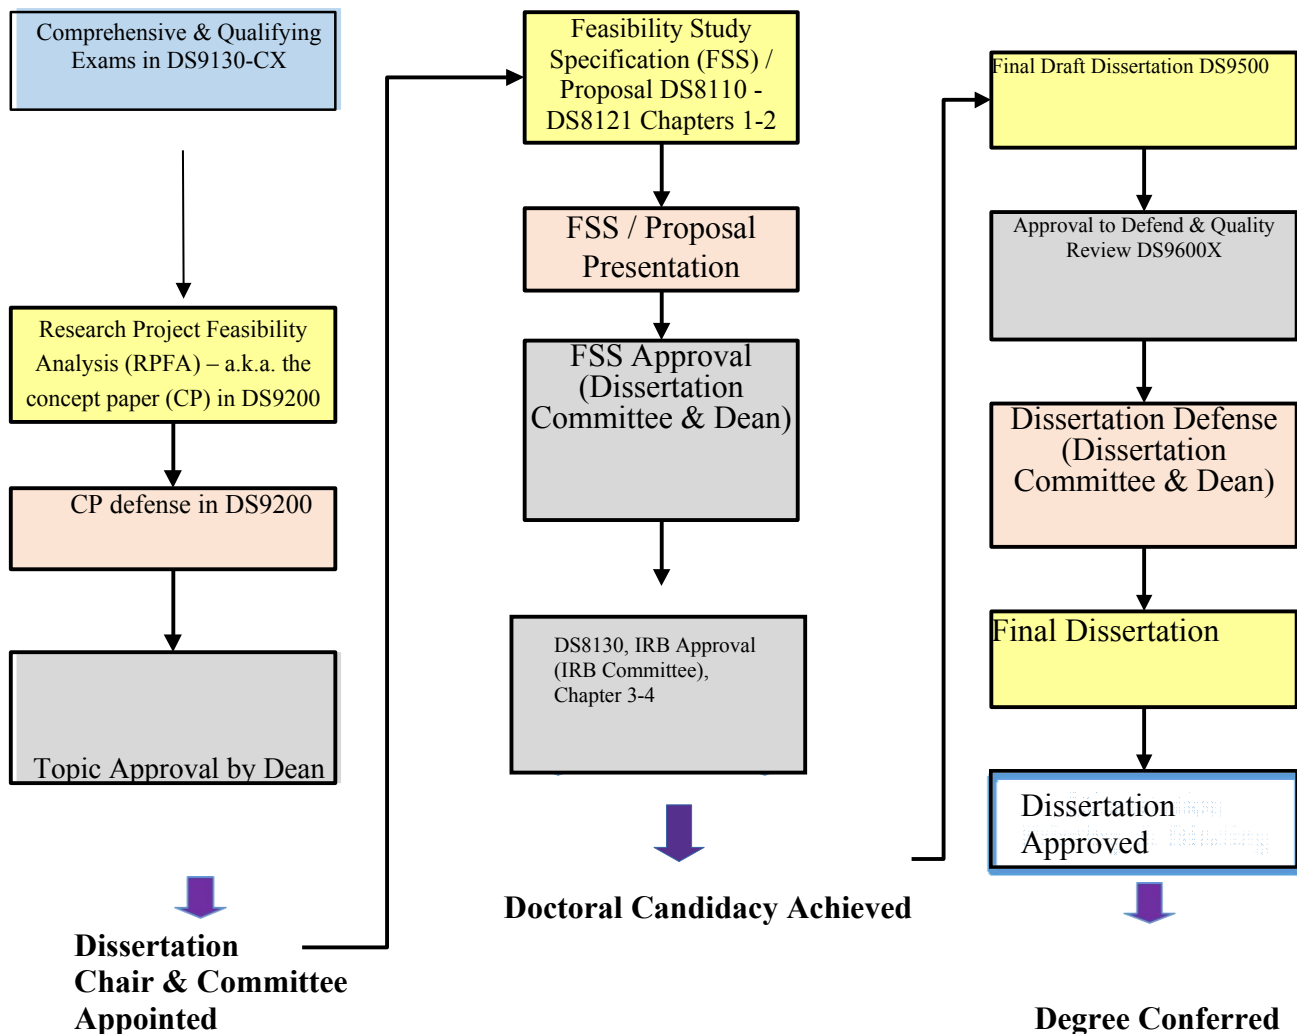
Comprehensive & Qualifying Exams in DS9130-CX

Research Project Feasibility Analysis (RPFA) – a.k.a. the concept paper (CP) in DS9200

CP defense in DS9200

Topic Approval by Dean

Dissertation Chair & Committee Appointed

Feasibility Study Specification (FSS) / Proposal DS8110 - DS8121 Chapters 1-2

FSS / Proposal Presentation

FSS Approval (Dissertation Committee & Dean)

DS8130, IRB Approval (IRB Committee), Chapter 3-4

Doctoral Candidacy Achieved

Final Draft Dissertation DS9500

Approval to Defend & Quality Review DS9600X

Dissertation Defense (Dissertation Committee & Dean)

Final Dissertation

Dissertation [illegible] Approved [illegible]

Degree Conferred